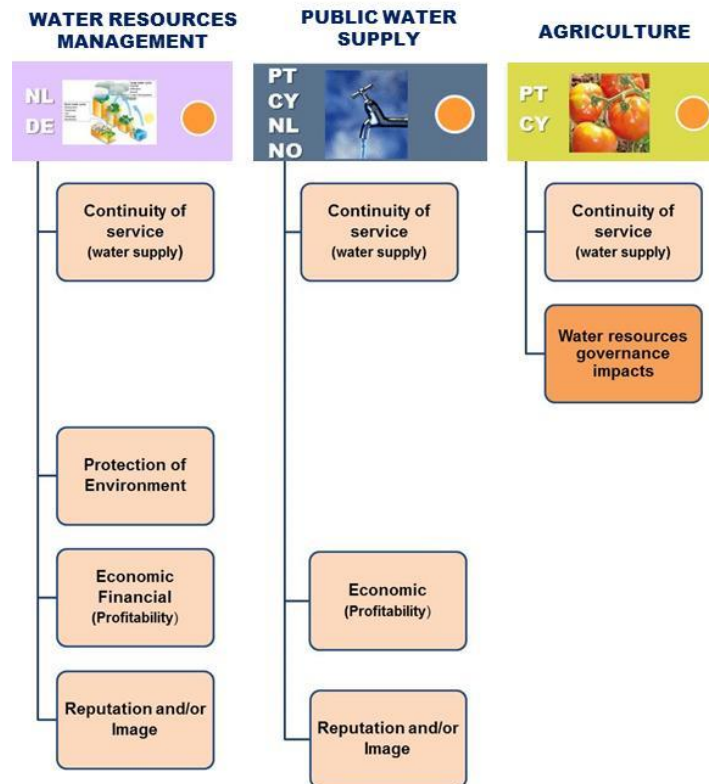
WATER RESOURCES MANAGEMENT

NL
DE

Continuity of service
(water supply)

Protection of Environment

Economic Financial
(Profitability)

Reputation and/or Image

PUBLIC WATER SUPPLY

PT
CY
NL
NO

Continuity of service
(water supply)

Economic
(Profitability)

Reputation and/or Image

AGRICULTURE

PT
CY

Continuity of service
(water supply)

Water resources governance impacts